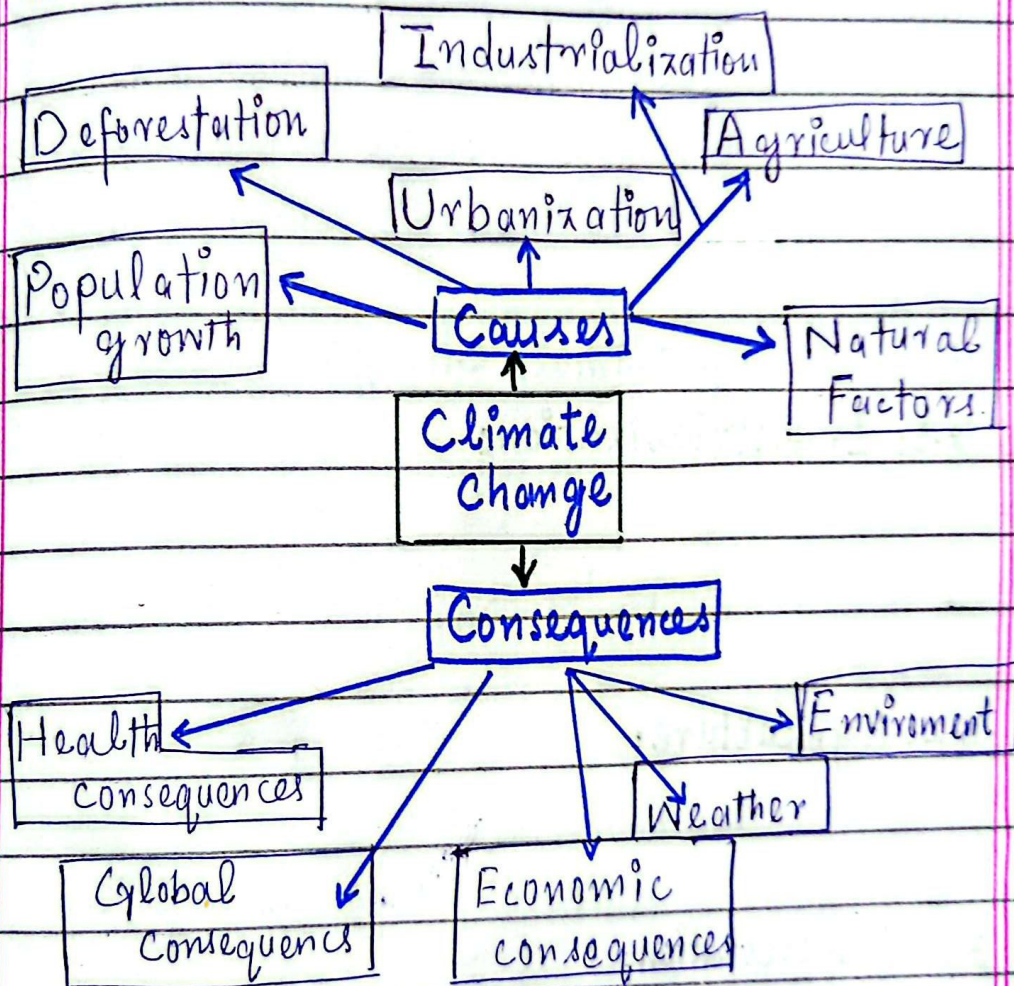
Industrialization

Deforestation

Agriculture

Urbanization

Population growth

Causes

Natural Factors.

Climate change

Consequences

Health consequences

Enviroment

Weather

Global Consequencs

Economic consequences